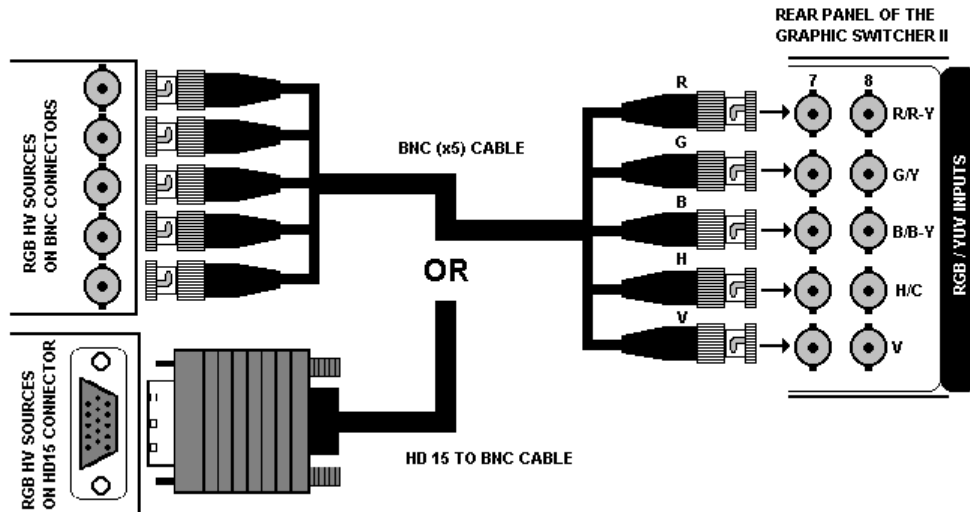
REAR PANEL OF THE GRAPHIC SWITCHER II

RGB HV SOURCES ON BNC CONNECTORS

BNC (x5) CABLE

R
G
B
H
V

7
8

R/R-Y
G/Y
B/B-Y
H/C
V

RGB / YUV INPUTS

OR

RGB HV SOURCES ON HD15 CONNECTOR

HD 15 TO BNC CABLE